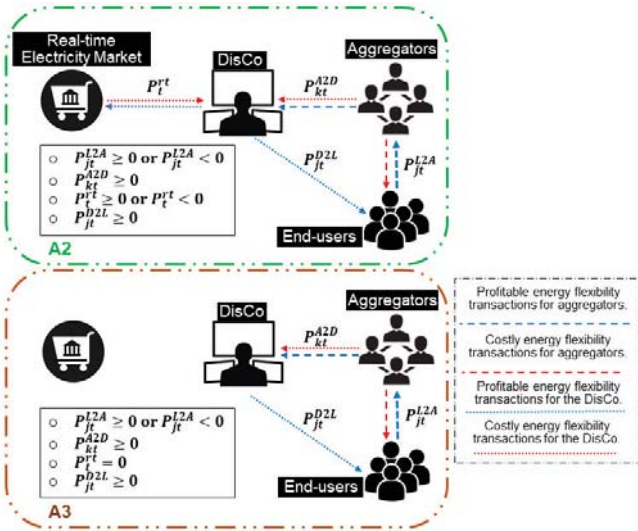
Real-time Electricity Market

DisCo

Aggregators

$P_t^{rt}$

$P_{kt}^{A2D}$

$P_{jt}^{D2L}$

$P_{jt}^{L2A}$

○ $P_{jt}^{L2A} \geq 0$ or $P_{jt}^{L2A} < 0$
○ $P_{kt}^{A2D} \geq 0$
○ $P_t^{rt} \geq 0$ or $P_t^{rt} < 0$
○ $P_{jt}^{D2L} \geq 0$

End-users

A2

DisCo

Aggregators

$P_{kt}^{A2D}$

$P_{jt}^{D2L}$

$P_{jt}^{L2A}$

○ $P_{jt}^{L2A} \geq 0$ or $P_{jt}^{L2A} < 0$
○ $P_{kt}^{A2D} \geq 0$
○ $P_t^{rt} = 0$
○ $P_{jt}^{D2L} \geq 0$

End-users

A3

Profitable energy flexibility transactions for aggregators.

Costly energy flexibility transactions for aggregators.

Profitable energy flexibility transactions for the DisCo.

Costly energy flexibility transactions for the DisCo.